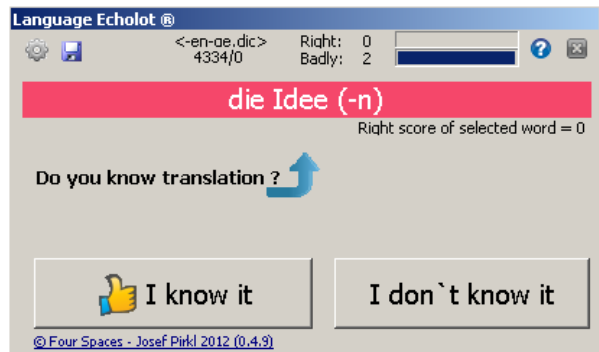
Language Echolot ®

<-en-ge.dic>
4334/0

Right: 0
Badly: 2

die Idee (-n)

Right score of selected word = 0

Do you know translation ?

I know it

I don`t know it

© Four Spaces - Josef Pirkl 2012 (0.4.9)